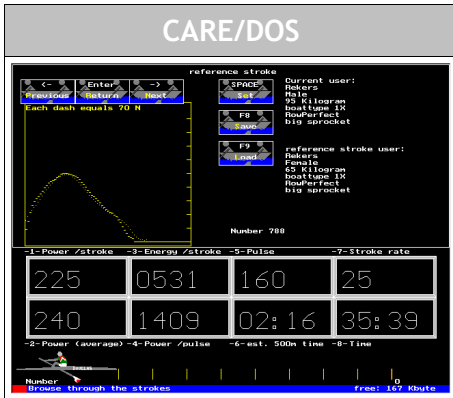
CARE/DOS

reference stroke

<-
Previous

Enter
Return

->
Next

SPACE
Set

F8
Save

F9
Load

Each dash equals 70 N

Current user:
Rekers
Male
95 Kilogram
boattype 1X
RowPerfect
big sprocket

reference stroke user:
Rekers
Female
65 Kilogram
boattype 1X
RowPerfect
big sprocket

Number 708

-1-Power /stroke -3-Energy /stroke -5-Pulse -7-Stroke rate

| 225 | 0531 | 160 | 25 |
|---|---|---|---|
| 240 | 1409 | 02:16 | 35:39 |

-2-Power (average)-4-Power /pulse -6-est. 500m time -8-Time

Number

0

Browse through the strokes free: 167 Kbyte